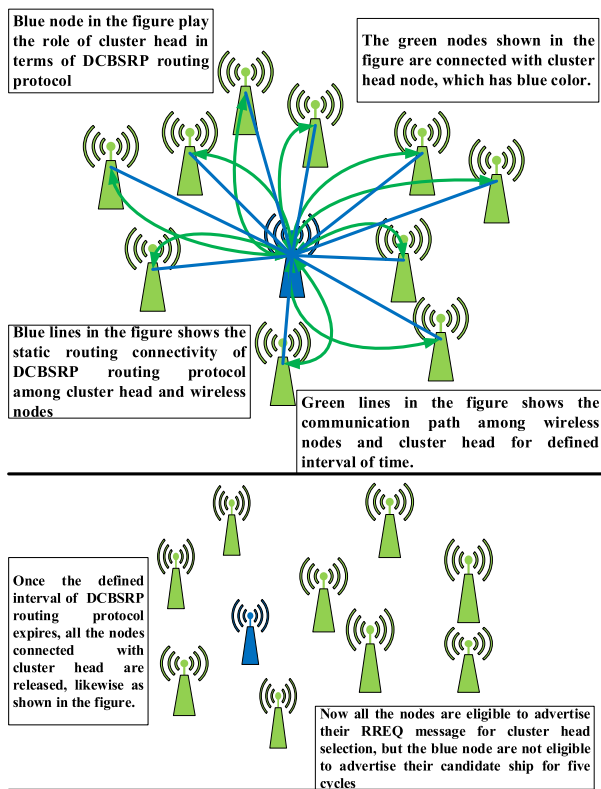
Blue node in the figure play the role of cluster head in terms of DCBSRP routing protocol

The green nodes shown in the figure are connected with cluster head node, which has blue color.

Blue lines in the figure shows the static routing connectivity of DCBSRP routing protocol among cluster head and wireless nodes

Green lines in the figure shows the communication path among wireless nodes and cluster head for defined interval of time.

Once the defined interval of DCBSRP routing protocol expires, all the nodes connected with cluster head are released, likewise as shown in the figure.

Now all the nodes are eligible to advertise their RREQ message for cluster head selection, but the blue node are not eligible to advertise their candidate ship for five cycles